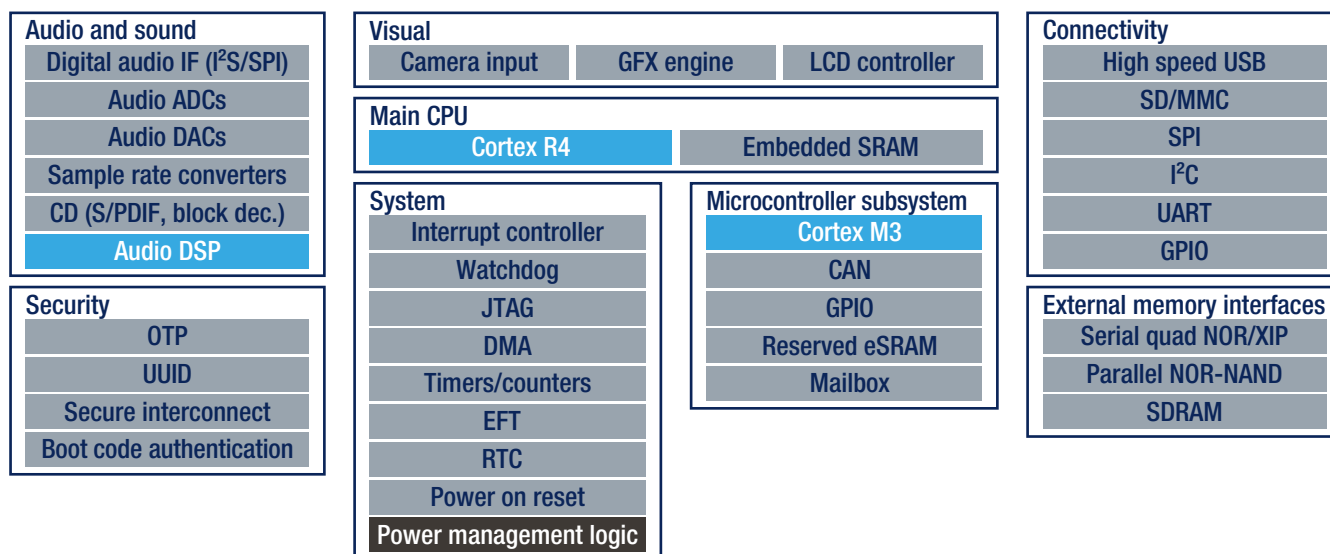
Audio and sound
Digital audio IF ($I^2S$/SPI)
Audio ADCs
Audio DACs
Sample rate converters
CD (S/PDIF, block dec.)
Audio DSP

Security
OTP
UUID
Secure interconnect
Boot code authentication

Visual
Camera input
GFX engine
LCD controller

Main CPU
Cortex R4
Embedded SRAM

System
Interrupt controller
Watchdog
JTAG
DMA
Timers/counters
EFT
RTC
Power on reset
Power management logic

Microcontroller subsystem
Cortex M3
CAN
GPIO
Reserved eSRAM
Mailbox

Connectivity
High speed USB
SD/MMC
SPI
$I^2C$
UART
GPIO

External memory interfaces
Serial quad NOR/XIP
Parallel NOR-NAND
SDRAM